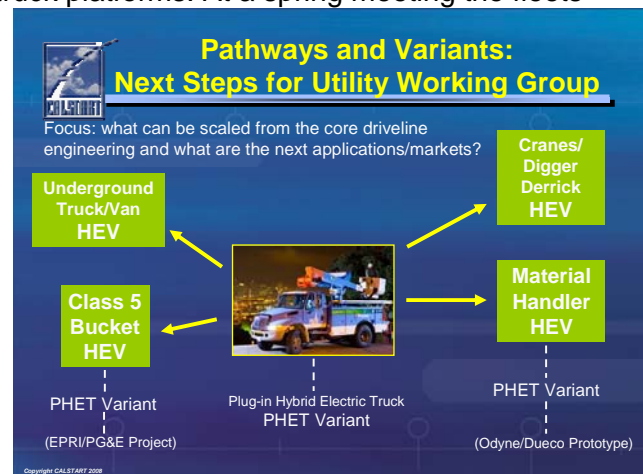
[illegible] platforms. At a spring meeting the fleets

CALSTART

Pathways and Variants: Next Steps for Utility Working Group

Focus: what can be scaled from the core driveline engineering and what are the next applications/markets?

Underground Truck/Van HEV

Cranes/ Digger Derrick HEV

Class 5 Bucket HEV

Material Handler HEV

PHET Variant

(EPRI/PG&E Project)

Plug-in Hybrid Electric Truck
PHET Variant

PHET Variant

(Odyne/Dueco Prototype)

Copyright CALSTART 2008